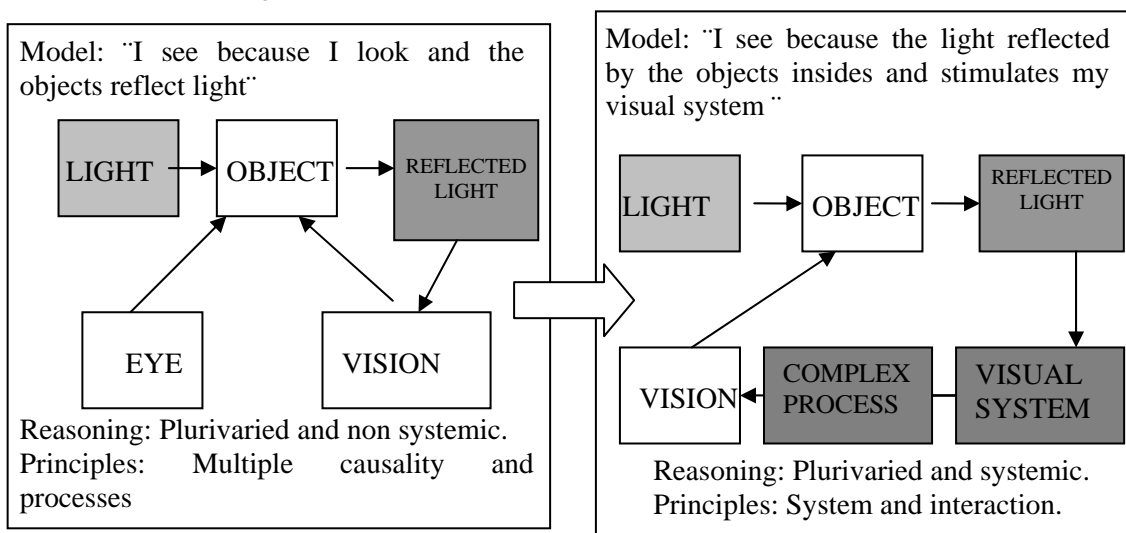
Model: ¨I see because I look and the objects reflect light¨

LIGHT

OBJECT

REFLECTED LIGHT

EYE

VISION

Reasoning: Plurivaried and non systemic.
Principles: Multiple causality and processes

Model: ¨I see because the light reflected by the objects insides and stimulates my visual system ¨

LIGHT

OBJECT

REFLECTED LIGHT

VISION

COMPLEX PROCESS

VISUAL SYSTEM

Reasoning: Plurivaried and systemic.
Principles: System and interaction.